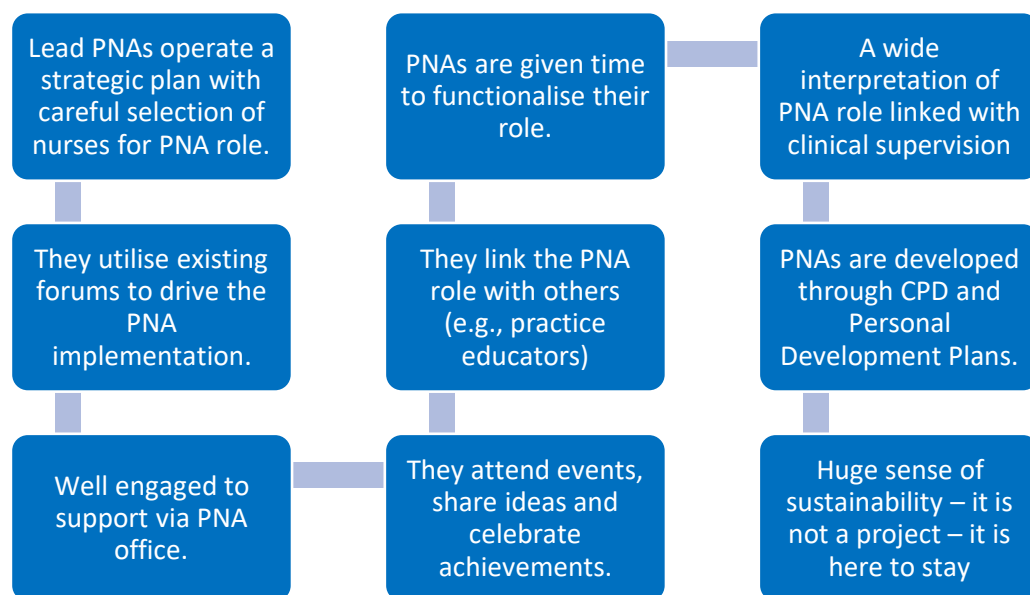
Lead PNAs operate a strategic plan with careful selection of nurses for PNA role.

They utilise existing forums to drive the PNA implementation.

Well engaged to support via PNA office.

They attend events, share ideas and celebrate achievements.

They link the PNA role with others (e.g., practice educators)

PNAs are given time to functionalise their role.

A wide interpretation of PNA role linked with clinical supervision

PNAs are developed through CPD and Personal Development Plans.

Huge sense of sustainability – it is not a project – it is here to stay